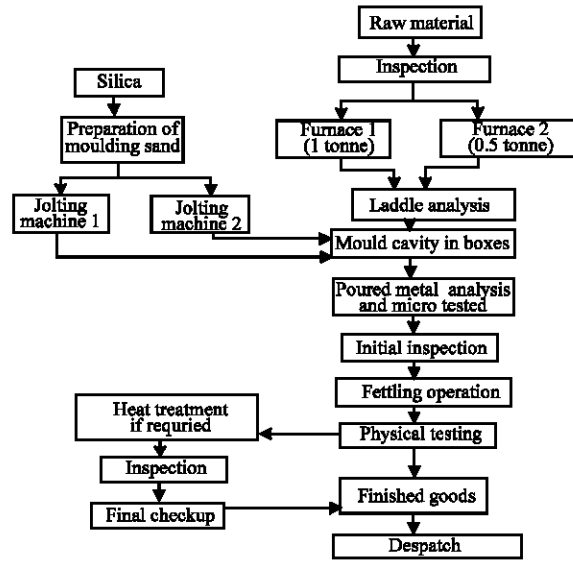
Raw material

Inspection

Silica

Preparation of moulding sand

Furnace 1 (1 tonne)

Furnace 2 (0.5 tonne)

Jolting machine 1

Jolting machine 2

Laddle analysis

Mould cavity in boxes

Poured metal analysis and micro tested

Initial inspection

Fettling operation

Heat treatment if requried

Physical testing

Inspection

Finished goods

Final checkup

Despatch